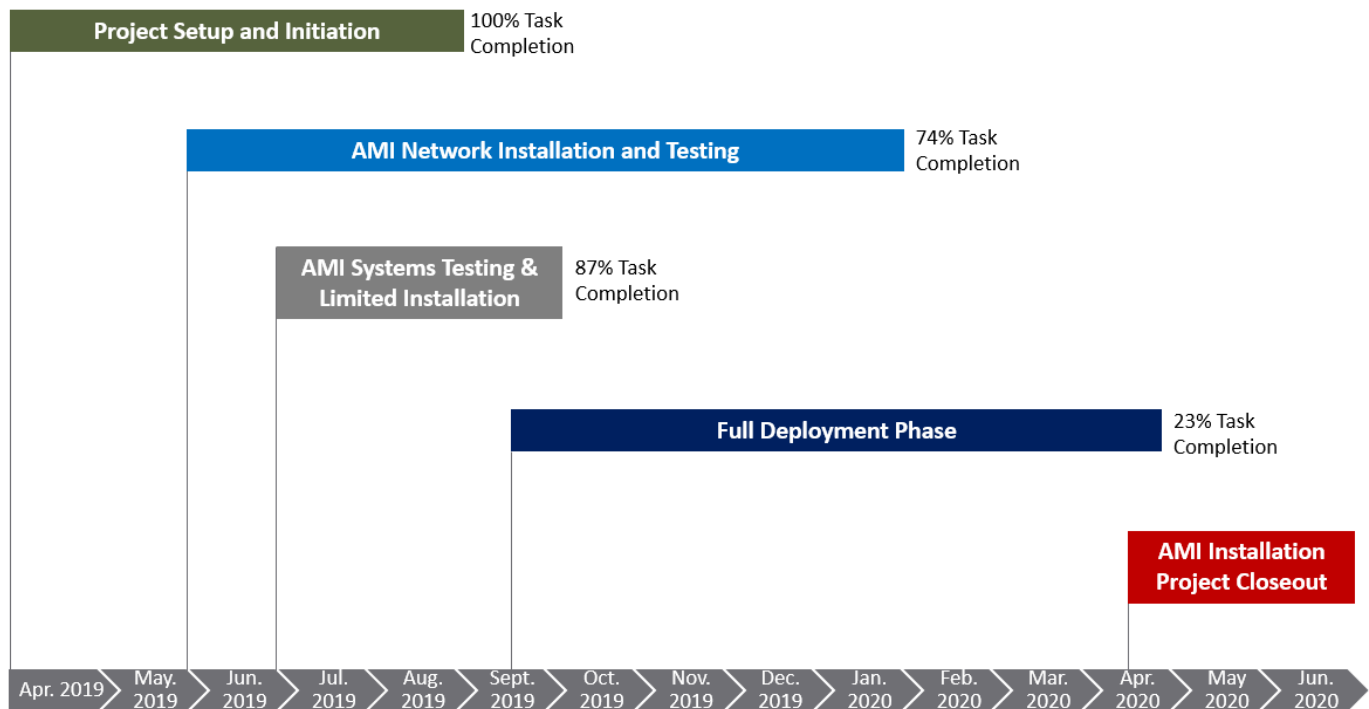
Project Setup and Initiation
100% Task Completion

AMI Network Installation and Testing
74% Task Completion

AMI Systems Testing & Limited Installation
87% Task Completion

Full Deployment Phase
23% Task Completion

AMI Installation Project Closeout

Apr. 2019
May. 2019
Jun. 2019
Jul. 2019
Aug. 2019
Sept. 2019
Oct. 2019
Nov. 2019
Dec. 2019
Jan. 2020
Feb. 2020
Mar. 2020
Apr. 2020
May 2020
Jun. 2020